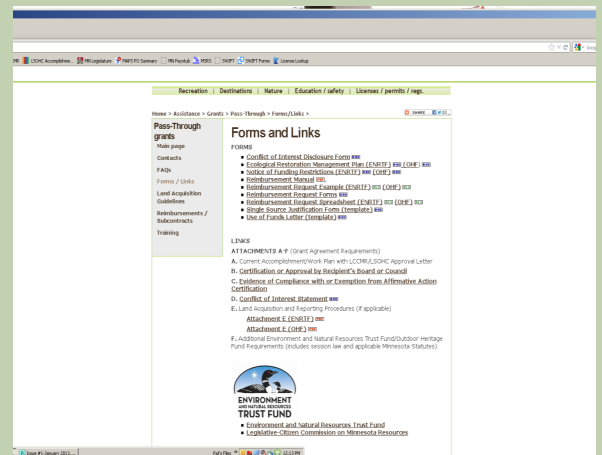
RB LSOHC Accomplishme... MN Legislature MAPS PO Summary MN Paystub MSRS SWIFT SWIFT Forms License Lookup

Recreation | Destinations | Nature | Education / safety | Licenses / permits / regs.

Home > Assistance > Grants > Pass-Through > Forms/Links >

SHARE

Pass-Through grants

Main page

Contacts

FAQs

Forms / Links

Land Acquisition Guidelines

Reimbursements / Subcontracts

Training

Forms and Links

FORMS

Conflict of Interest Disclosure Form

Ecological Restoration Management Plan (ENRTF) (OHF)

Notice of Funding Restrictions (ENRTF) (OHF)

Reimbursement Manual

Reimbursement Request Example (ENRTF) (OHF)

Reimbursement Request Forms

Reimbursement Request Spreadsheet (ENRTF) (OHF)

Single Source Justification Form (template)

Use of Funds Letter (template)

LINKS

ATTACHMENTS A-F (Grant Agreement Requirements)

A. Current Accomplishment/Work Plan with LCCMR/LSOHC Approval Letter

B. Certification or Approval by Recipient's Board or Council

C. Evidence of Compliance with or Exemption from Affirmative Action Certification

D. Conflict of Interest Statement

E. Land Acquisition and Reporting Procedures (if applicable)

Attachment E (ENRTF)

Attachment E (OHF)

F. Additional Environment and Natural Resources Trust Fund/Outdoor Heritage Fund Requirements (includes session law and applicable Minnesota Statutes)

ENVIRONMENT AND NATURAL RESOURCES TRUST FUND

Environment and Natural Resources Trust Fund

Legislative-Citizen Commission on Minnesota Resources

Issue #1- January 2013 ...

Pat's Files

12:13 PM